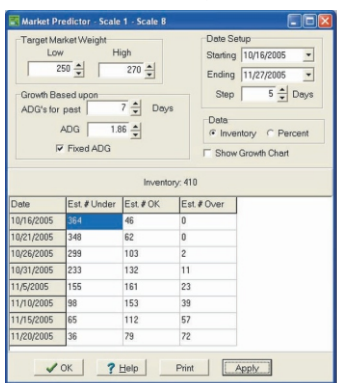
Market Predictor - Scale 1 - Scale B

Target Market Weight
Low High
250 270

Date Setup
Starting 10/16/2005
Ending 11/27/2005
Step 5 Days

Growth Based upon
ADG's for past 7 Days
ADG 1.86
Fixed ADG

Data
Inventory Percent
Show Growth Chart

Inventory: 410

| Date | Est. # Under | Est. # OK | Est. # Over |
|---|---|---|---|
| 10/16/2005 | 364 | 46 | 0 |
| 10/21/2005 | 348 | 62 | 0 |
| 10/26/2005 | 299 | 103 | 2 |
| 10/31/2005 | 233 | 132 | 11 |
| 11/5/2005 | 155 | 161 | 23 |
| 11/10/2005 | 98 | 153 | 39 |
| 11/15/2005 | 65 | 112 | 57 |
| 11/20/2005 | 36 | 79 | 72 |

OK Help Print Apply